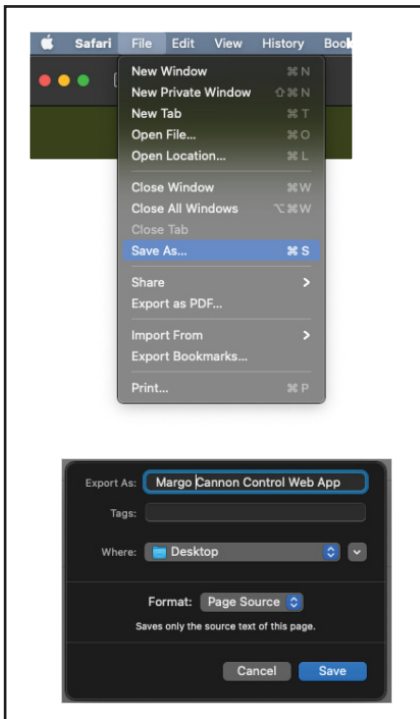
Safari File Edit View History Book

New Window ⌘N
New Private Window ⇧⌘N
New Tab ⌘T
Open File... ⌘O
Open Location... ⌘L
Close Window ⌘W
Close All Windows ⌥⌘W
Close Tab
Save As... ⌘S
Share >
Export as PDF...
Import From >
Export Bookmarks...
Print... ⌘P

Export As: Margo Cannon Control Web App
Tags:
Where: Desktop
Format: Page Source
Saves only the source text of this page.
Cancel Save